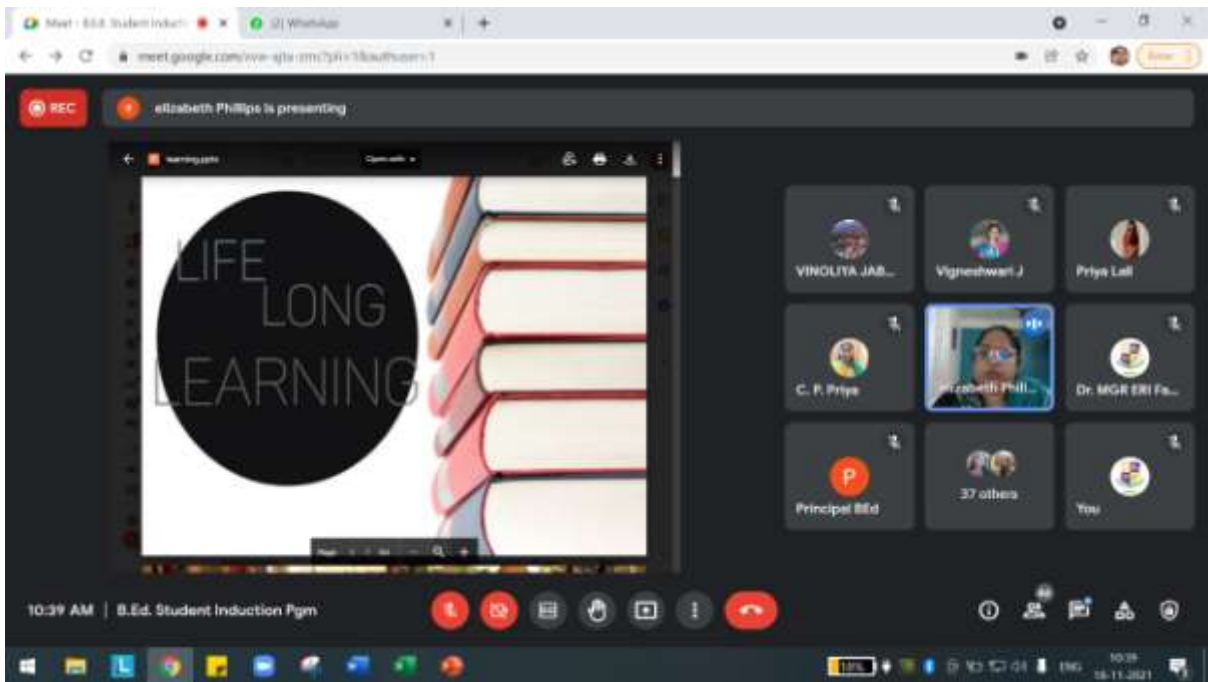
Meet - B.Ed. Student Induct
(2) WhatsApp
meet.google.com/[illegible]
REC
elizabeth Phillips is presenting
learning.pptx
Open with
LIFE
LONG
LEARNING
VINOLIYA JAB...
Vigneshwari J
Priya Lal
C. P. Priya
elizabeth Philli...
Dr. MGR ERI Fa...
P
Principal BEd
37 others
You
10:39 AM | B.Ed. Student Induction Pgm
ENG
10:39
15-11-2021